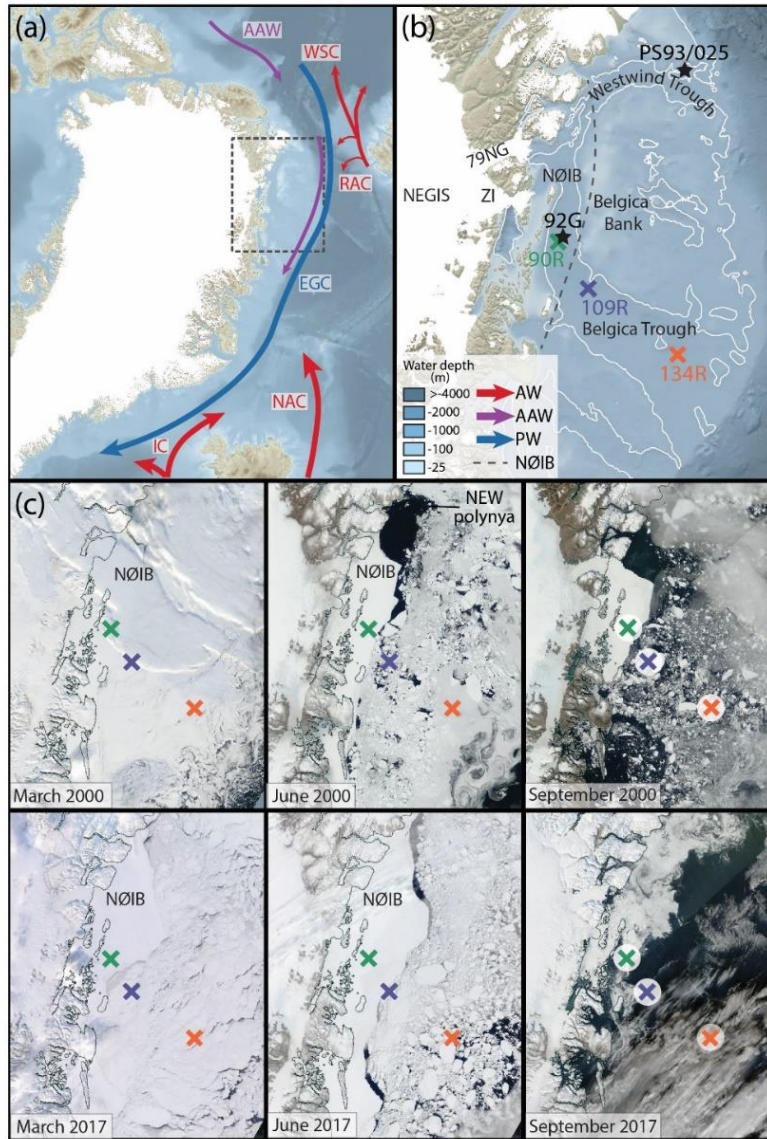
(a)

AAW

WSC

RAC

EGC

NAC

IC

(b)

PS93/025

Westwind Trough

79NG

NEGIS

ZI

NØIB

92G

Belgica Bank

90R

109R

Belgica Trough

134R

Water depth (m)

>-4000

-2000

-1000

-100

-25

AW

AAW

PW

NØIB

(c)

NØIB

March 2000

NEW polynya

NØIB

June 2000

September 2000

NØIB

March 2017

NØIB

June 2017

September 2017